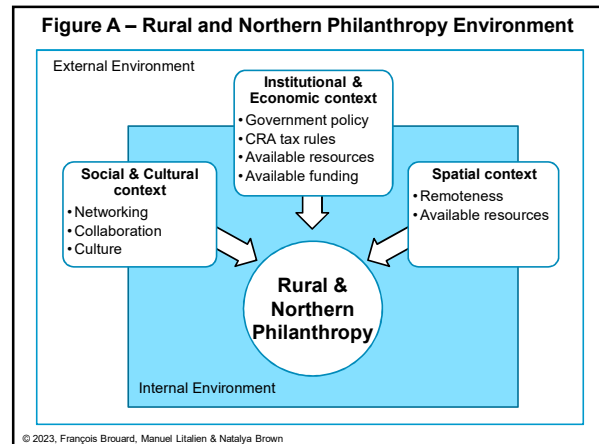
Figure A – Rural and Northern Philanthropy Environment

External Environment

Institutional & Economic context
• Government policy
• CRA tax rules
• Available resources
• Available funding

Social & Cultural context
• Networking
• Collaboration
• Culture

Spatial context
• Remoteness
• Available resources

Rural & Northern Philanthropy

Internal Environment

© 2023, François Brouard, Manuel Litalien & Natalya Brown